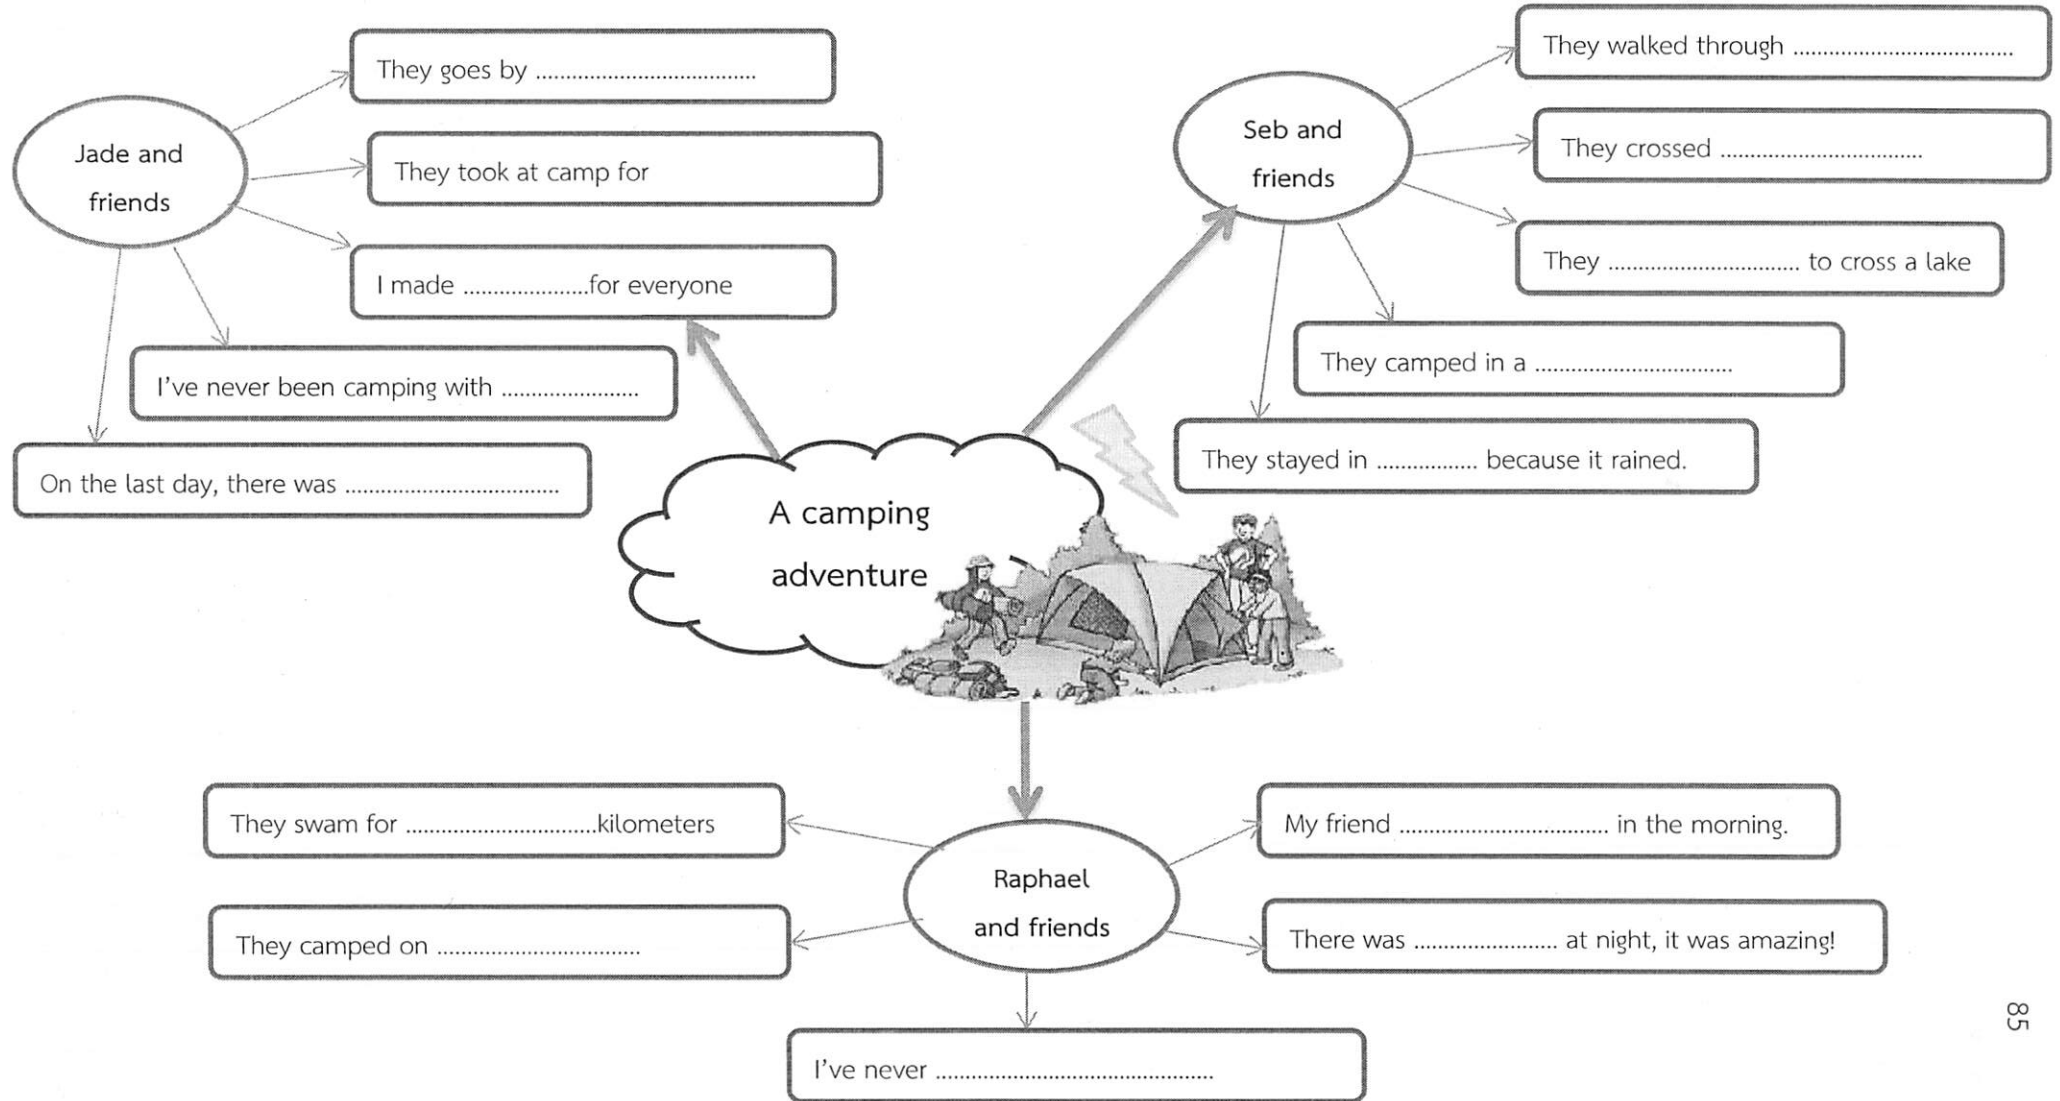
A camping adventure

Jade and friends

They goes by ....................................

They took at camp for

I made ....................for everyone

I've never been camping with ......................

On the last day, there was ..................................

Seb and friends

They walked through ....................................

They crossed ................................

They ............................... to cross a lake

They camped in a ...............................

They stayed in ................ because it rained.

Raphael and friends

They swam for ..............................kilometers

They camped on ................................

My friend ................................ in the morning.

There was ....................... at night, it was amazing!

I've never ...........................................

85